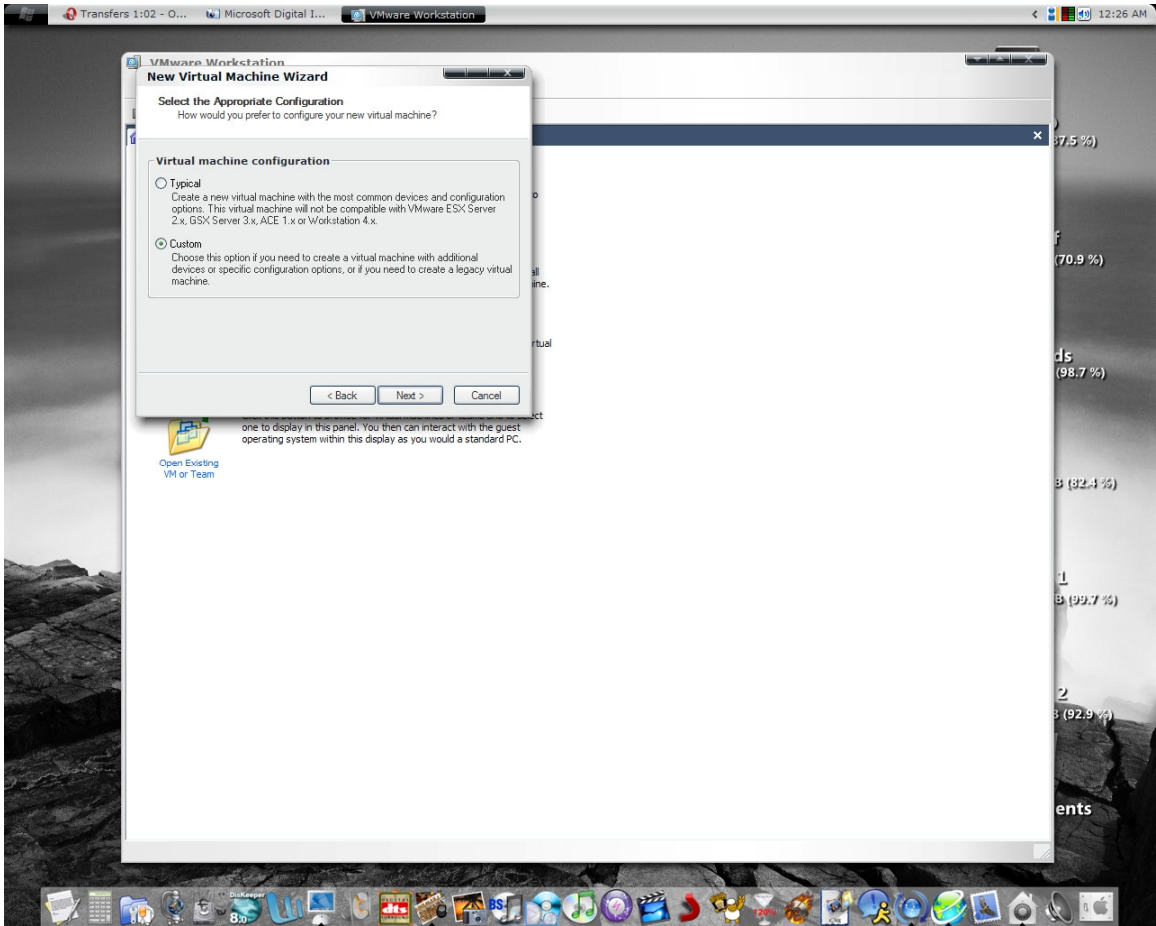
Transfers 1:02 - O... Microsoft Digital I... VMware Workstation

12:26 AM

VMware Workstation

New Virtual Machine Wizard

Select the Appropriate Configuration
How would you prefer to configure your new virtual machine?

Virtual machine configuration

Typical
Create a new virtual machine with the most common devices and configuration options. This virtual machine will not be compatible with VMware ESX Server 2.x, GSX Server 3.x, ACE 1.x or Workstation 4.x.

Custom
Choose this option if you need to create a virtual machine with additional devices or specific configuration options, or if you need to create a legacy virtual machine.

< Back Next > Cancel

o

all
ine.

rtual

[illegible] ct
one to display in this panel. You then can interact with the guest operating system within this display as you would a standard PC.

Open Existing VM or Team

37.5 %)

f
(70.9 %)

ds
(98.7 %)

3 (82.4 %)

1
3 (99.7 %)

2
3 (92.9 %)

ents

DisKeeper 8.0